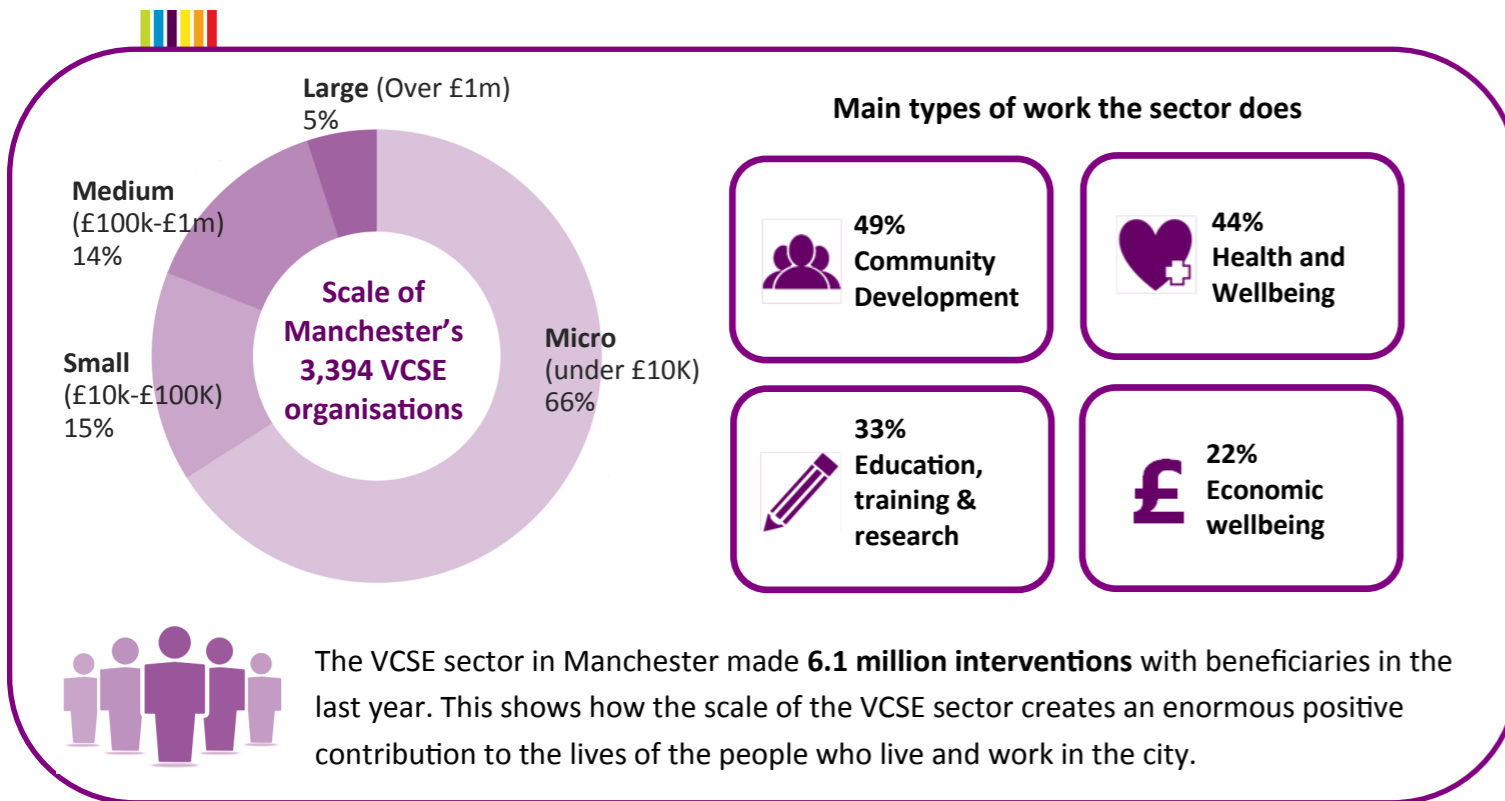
Large (Over £1m)
5%

Medium
(£100k-£1m)
14%

Small
(£10k-£100K)
15%

Scale of Manchester's 3,394 VCSE organisations

Micro
(under £10K)
66%

Main types of work the sector does

49%
Community Development

44%
Health and Wellbeing

33%
Education, training & research

£

22%
Economic wellbeing

The VCSE sector in Manchester made **6.1 million interventions** with beneficiaries in the last year. This shows how the scale of the VCSE sector creates an enormous positive contribution to the lives of the people who live and work in the city.